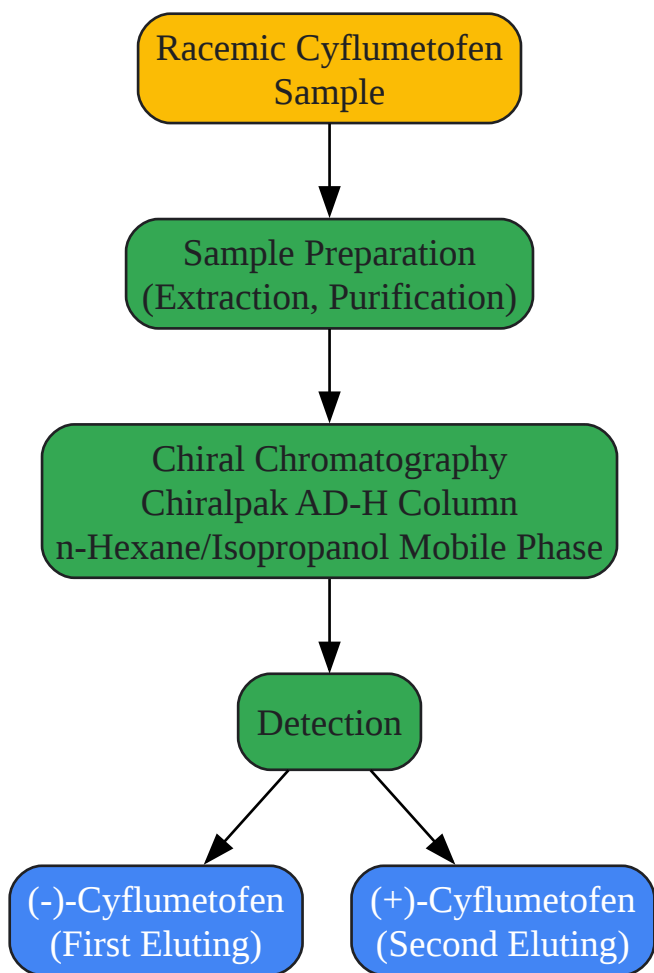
Racemic Cyflumetofen
Sample

Sample Preparation
(Extraction, Purification)

Chiral Chromatography
Chiralpak AD-H Column
n-Hexane/Isopropanol Mobile Phase

Detection

(-)-Cyflumetofen
(First Eluting)

(+)-Cyflumetofen
(Second Eluting)